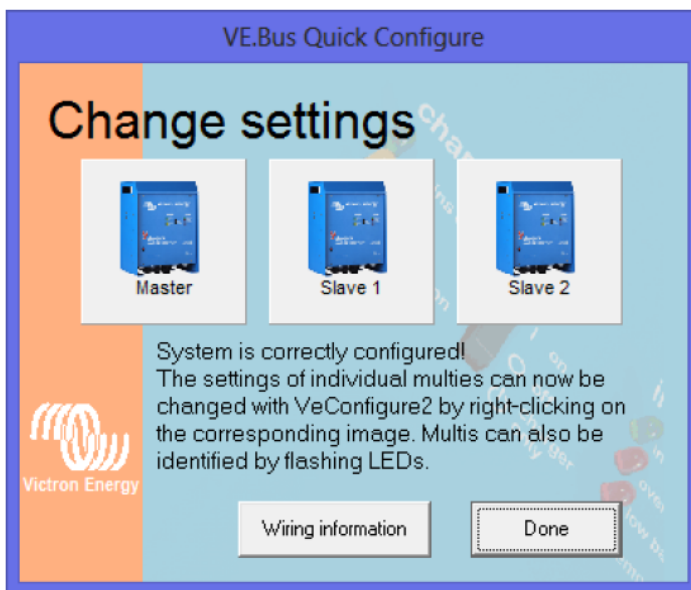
VE.Bus Quick Configure

Change settings

Master

Slave 1

Slave 2

System is correctly configured!
The settings of individual multies can now be changed with VeConfigure2 by right-clicking on the corresponding image. Multis can also be identified by flashing LEDs.

Victron Energy

Wiring information

Done